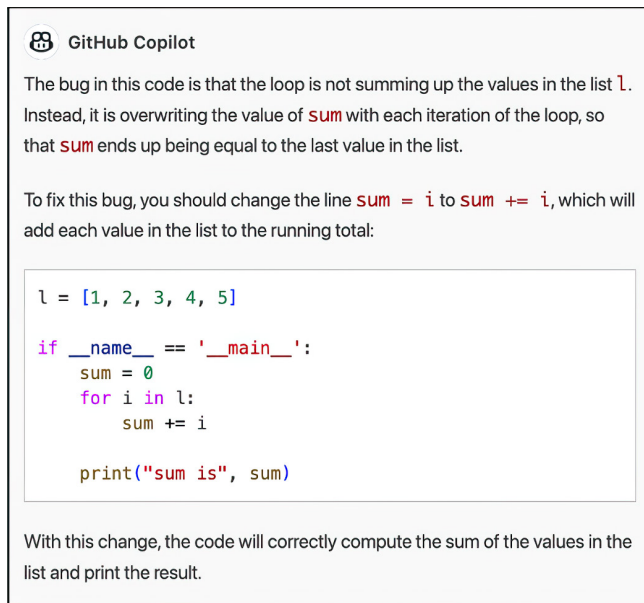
GitHub Copilot

The bug in this code is that the loop is not summing up the values in the list l. Instead, it is overwriting the value of sum with each iteration of the loop, so that sum ends up being equal to the last value in the list.

To fix this bug, you should change the line sum = i to sum += i, which will add each value in the list to the running total:

```
l = [1, 2, 3, 4, 5]

if __name__ == '__main__':
    sum = 0
    for i in l:
        sum += i

    print("sum is", sum)
```

With this change, the code will correctly compute the sum of the values in the list and print the result.